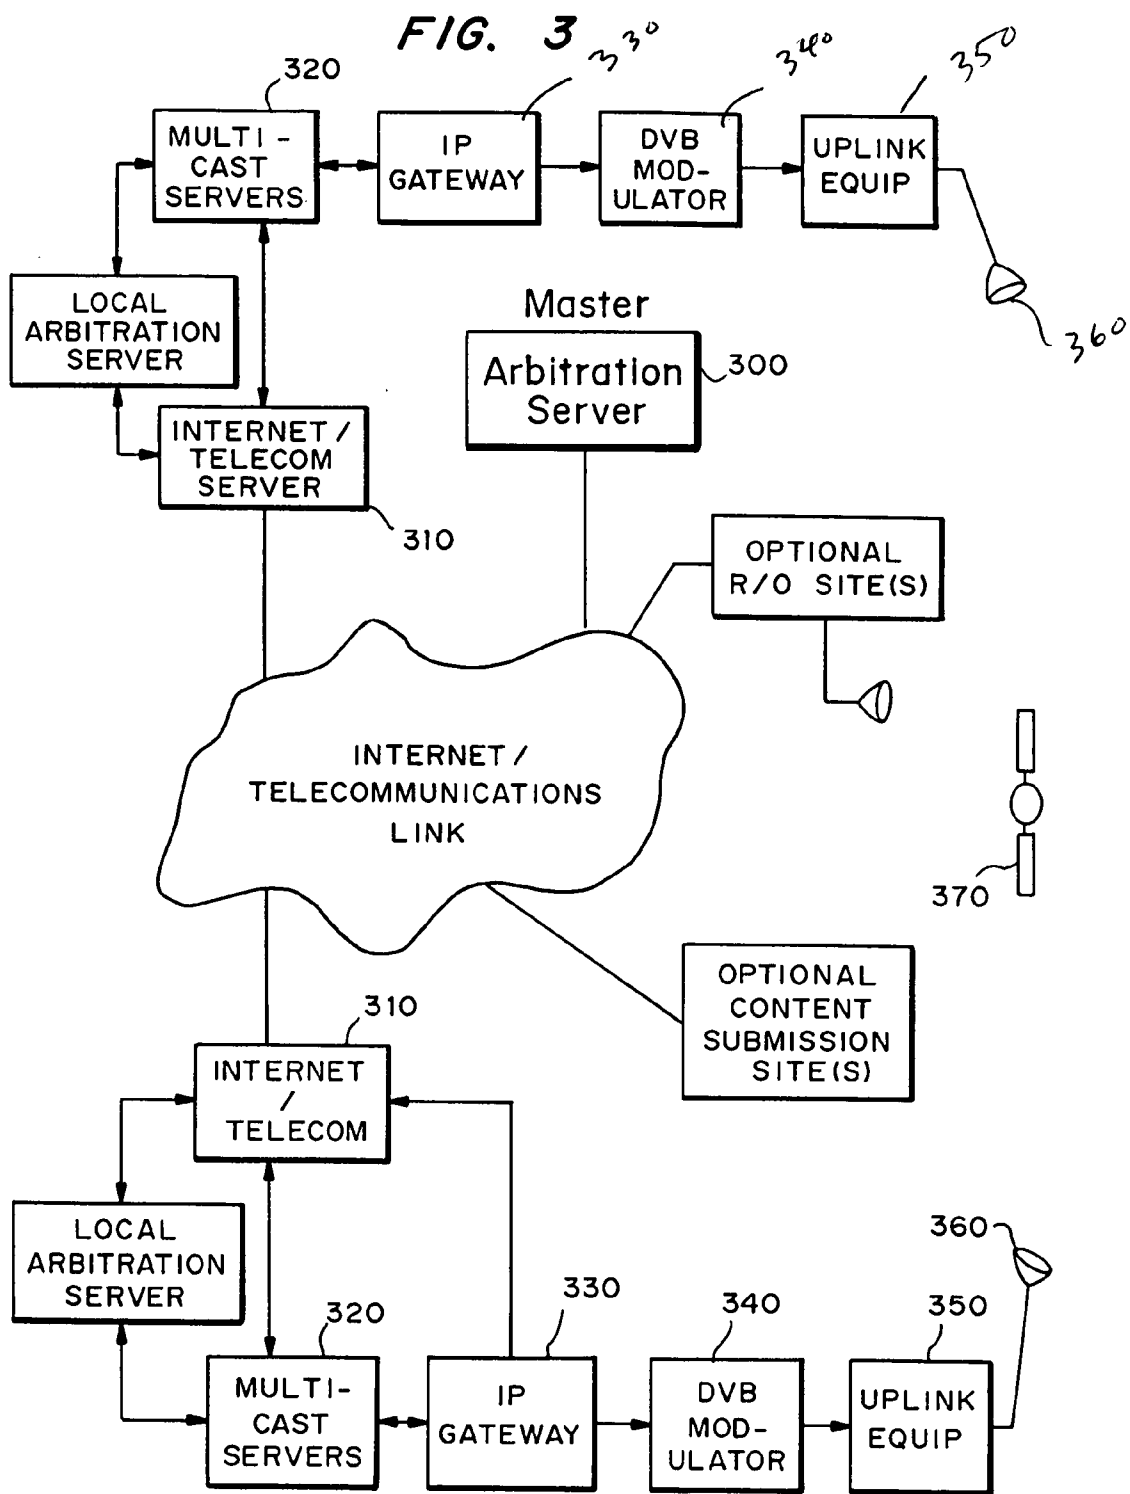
FIG. 3

320

MULTI-CAST SERVERS

330

IP GATEWAY

340

DVB MOD-ULATOR

350

UPLINK EQUIP

360

LOCAL ARBITRATION SERVER

Master Arbitration Server

300

INTERNET / TELECOM SERVER

310

OPTIONAL R/O SITE(S)

INTERNET / TELECOMMUNICATIONS LINK

370

OPTIONAL CONTENT SUBMISSION SITE(S)

310

INTERNET / TELECOM

LOCAL ARBITRATION SERVER

360

320

330

340

350

MULTI-CAST SERVERS

IP GATEWAY

DVB MOD-ULATOR

UPLINK EQUIP